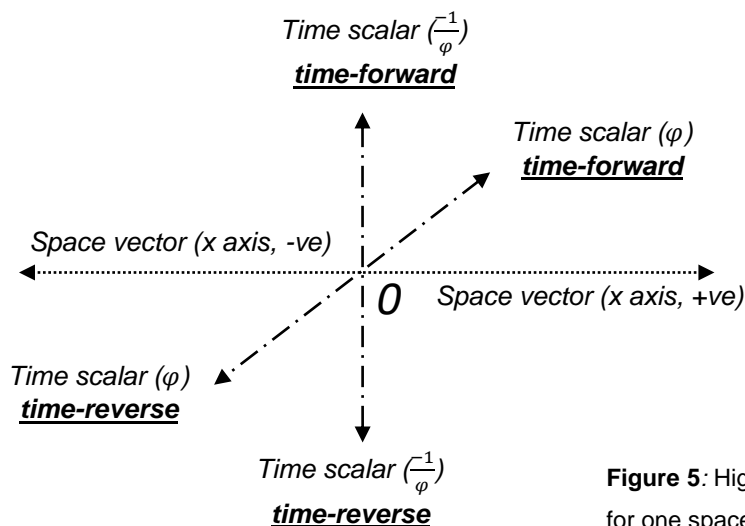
Time scalar $(\frac{-1}{\varphi})$
time-forward

Time scalar $(\varphi)$
time-forward

Space vector (x axis, -ve)

0

Space vector (x axis, +ve)

Time scalar $(\varphi)$
time-reverse

Time scalar $(\frac{-1}{\varphi})$
time-reverse

Figure 5: Hig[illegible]
for one space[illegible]